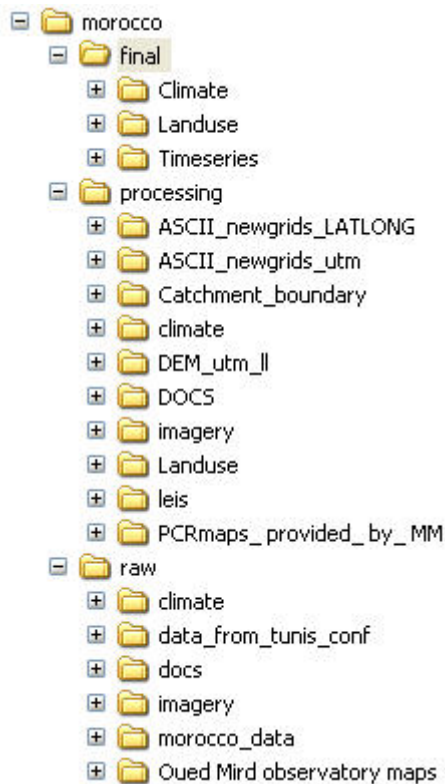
morocco
final
Climate
Landuse
Timeseries
processing
ASCII_newgrids_LATLONG
ASCII_newgrids_utm
Catchment_boundary
climate
DEM_utm_ll
DOCS
imagery
Landuse
leis
PCRmaps_provided_by_MM
raw
climate
data_from_tunis_conf
docs
imagery
morocco_data
Oued Mird observatory maps